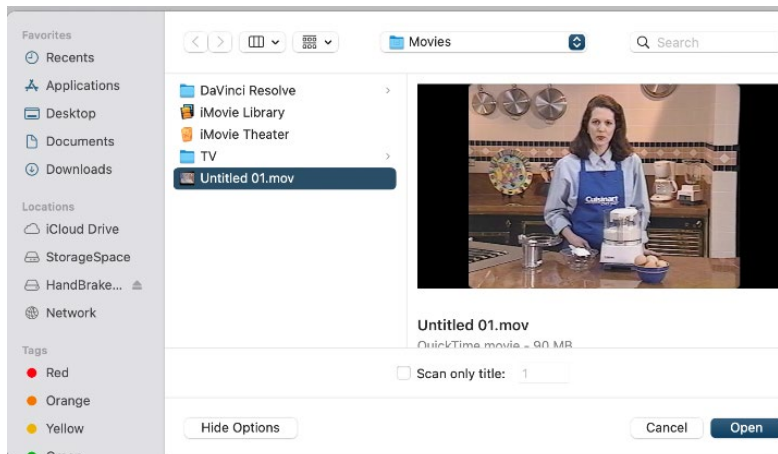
Favorites
Recents
Applications
Desktop
Documents
Downloads

Locations
iCloud Drive
StorageSpace
HandBrake...
Network

Tags
Red
Orange
Yellow

Movies
Search

DaVinci Resolve
iMovie Library
iMovie Theater
TV
Untitled 01.mov

Cuisinart

Untitled 01.mov
QuickTime movie - 90 MB

Scan only title: 1

Hide Options
Cancel
Open